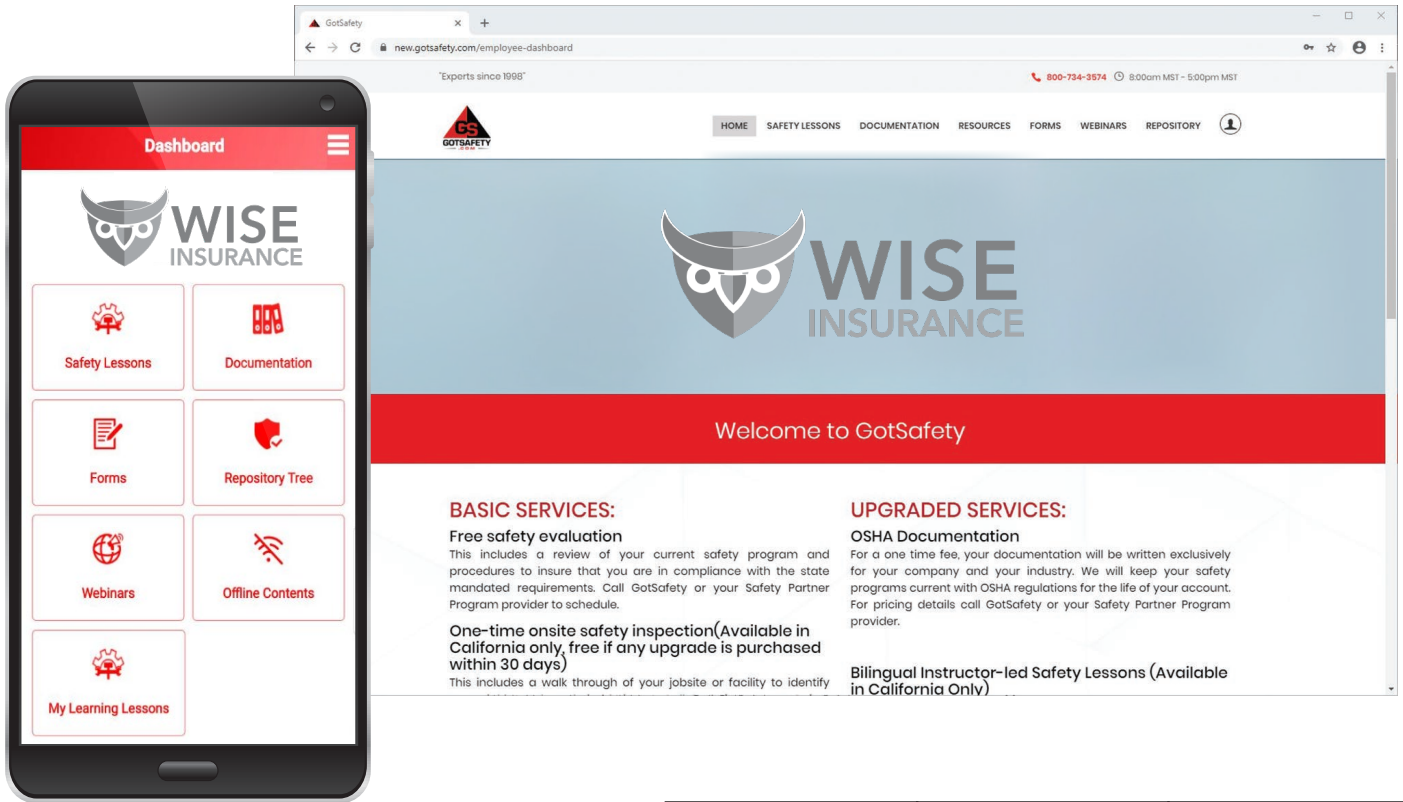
Dashboard

WISE INSURANCE

Safety Lessons

Documentation

Forms

Repository Tree

Webinars

Offline Contents

My Learning Lessons

GotSafety

new.gotsafety.com/employee-dashboard

"Experts since 1998"

800-734-3574 8:00am MST - 5:00pm MST

GS GOTSAFETY

HOME SAFETY LESSONS DOCUMENTATION RESOURCES FORMS WEBINARS REPOSITORY

WISE INSURANCE

Welcome to GotSafety

BASIC SERVICES:

Free safety evaluation

This includes a review of your current safety program and procedures to insure that you are in compliance with the state mandated requirements. Call GotSafety or your Safety Partner Program provider to schedule.

One-time onsite safety inspection(Available in California only, free if any upgrade is purchased within 30 days)

This includes a walk through of your jobsite or facility to identify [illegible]

UPGRADED SERVICES:

OSHA Documentation

For a one time fee, your documentation will be written exclusively for your company and your industry. We will keep your safety programs current with OSHA regulations for the life of your account. For pricing details call GotSafety or your Safety Partner Program provider.

Bilingual Instructor-led Safety Lessons (Available in California Only)